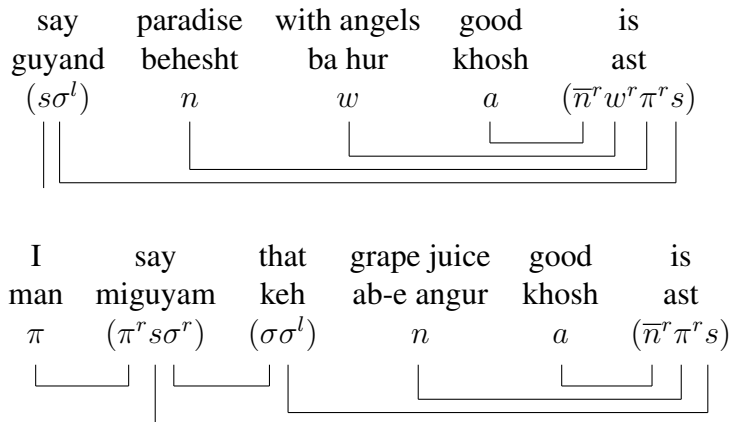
say guyand $(s\sigma^l)$
paradise behesht $n$
with angels ba hur $w$
good khosh $a$
is ast $(\overline{n}^r w^r \pi^r s)$

I man $\pi$
say miguyam $(\pi^r s \sigma^r)$
that keh $(\sigma\sigma^l)$
grape juice ab-e angur $n$
good khosh $a$
is ast $(\overline{n}^r \pi^r s)$